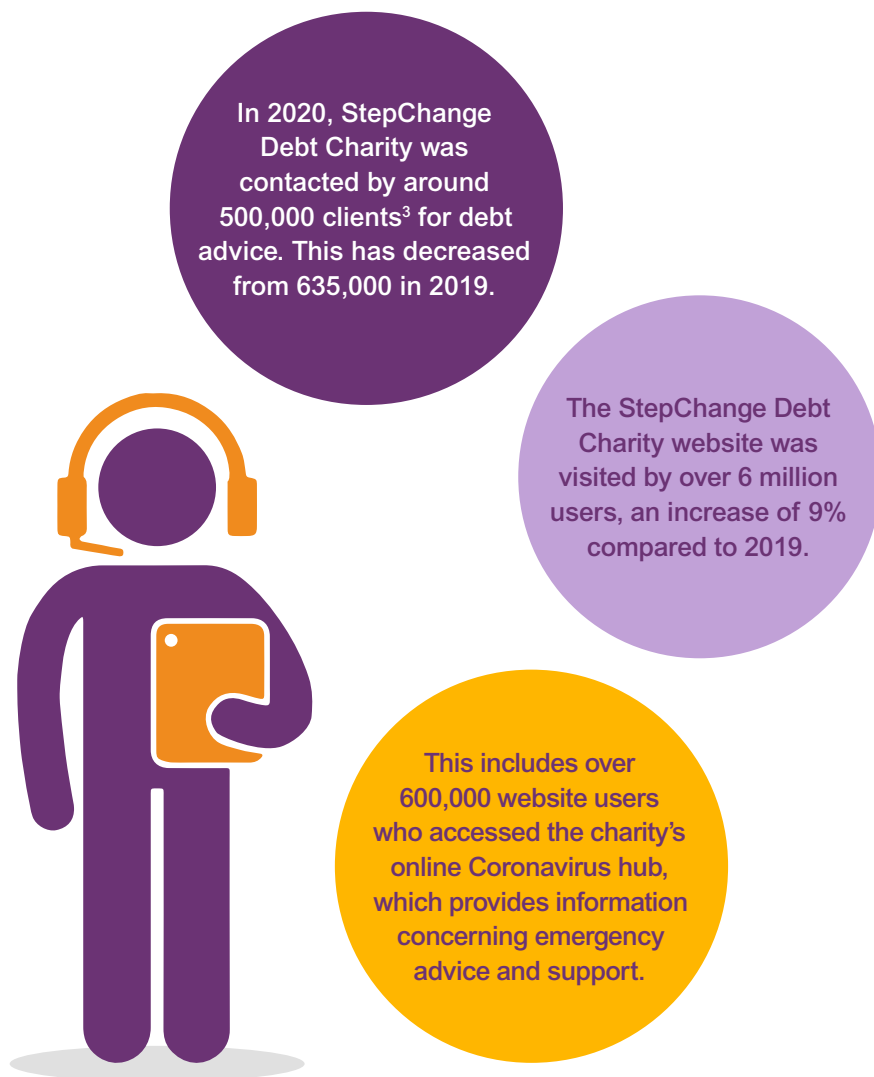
In 2020, StepChange Debt Charity was contacted by around 500,000 clients$^3$ for debt advice. This has decreased from 635,000 in 2019.

The StepChange Debt Charity website was visited by over 6 million users, an increase of 9% compared to 2019.

This includes over 600,000 website users who accessed the charity's online Coronavirus hub, which provides information concerning emergency advice and support.